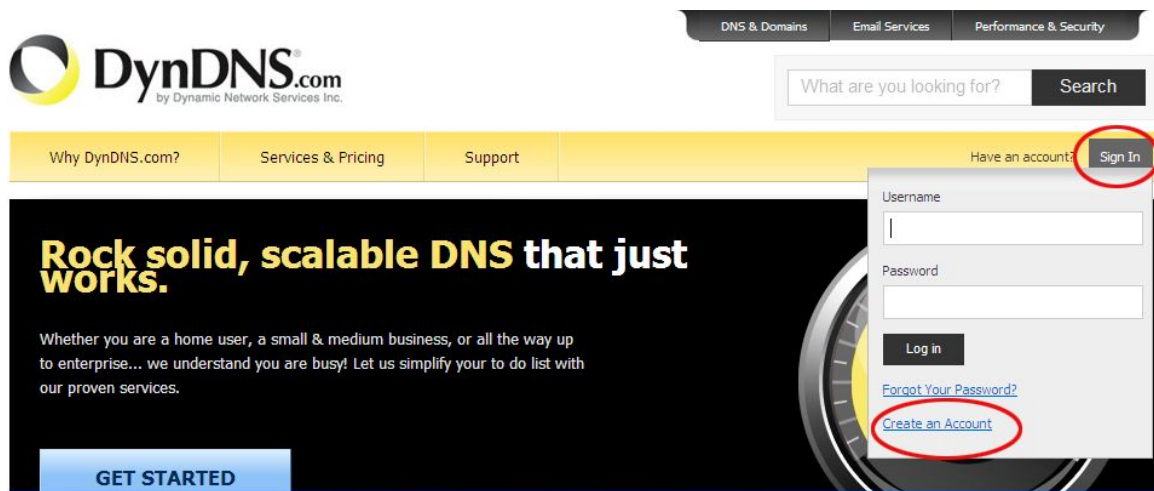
DNS & Domains
Email Services
Performance & Security

DynDNS.com
by Dynamic Network Services Inc.

What are you looking for?
Search

Why DynDNS.com?
Services & Pricing
Support
Have an account?
Sign In

Username

Password

Log in

Forgot Your Password?

Create an Account

Rock solid, scalable DNS that just works.

Whether you are a home user, a small & medium business, or all the way up to enterprise... we understand you are busy! Let us simplify your to do list with our proven services.

GET STARTED